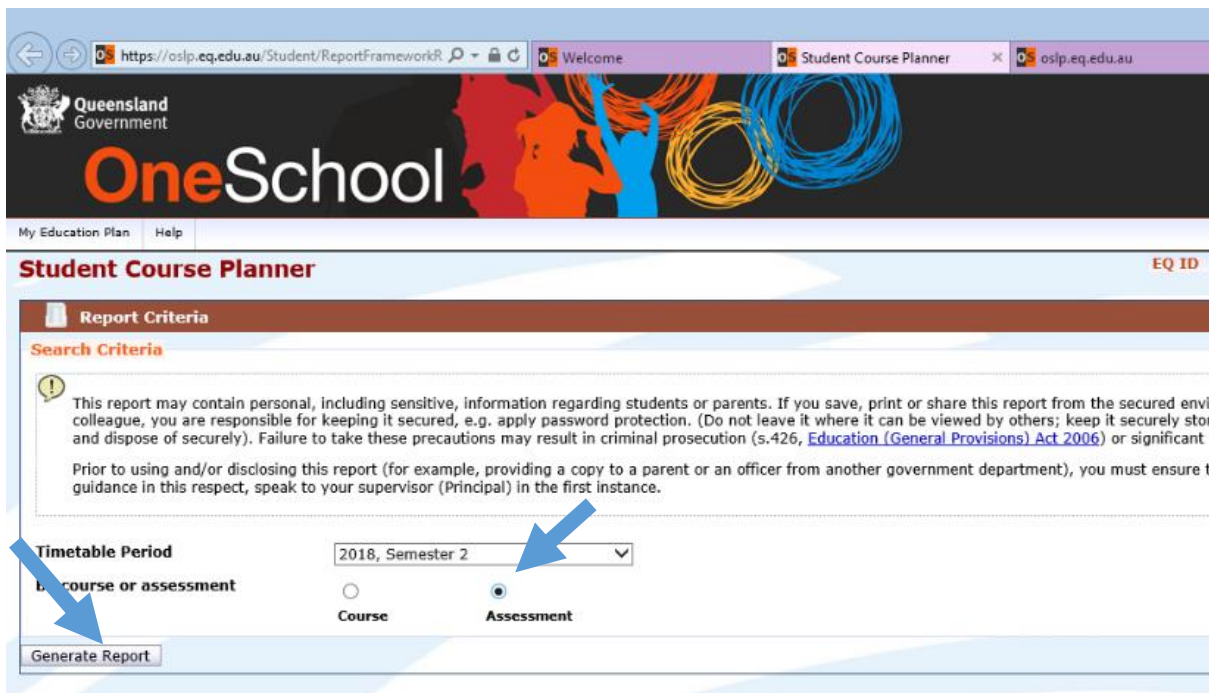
https://oslp.eq.edu.au/Student/ReportFrameworkR
Welcome
Student Course Planner
oslp.eq.edu.au

Queensland Government

OneSchool

My Education Plan
Help

Student Course Planner

EQ ID

Report Criteria

Search Criteria

This report may contain personal, including sensitive, information regarding students or parents. If you save, print or share this report from the secured envi colleague, you are responsible for keeping it secured, e.g. apply password protection. (Do not leave it where it can be viewed by others; keep it securely stor and dispose of securely). Failure to take these precautions may result in criminal prosecution (s.426, Education (General Provisions) Act 2006) or significant

Prior to using and/or disclosing this report (for example, providing a copy to a parent or an officer from another government department), you must ensure t guidance in this respect, speak to your supervisor (Principal) in the first instance.

Timetable Period
2018, Semester 2

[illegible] course or assessment
Course
Assessment

Generate Report